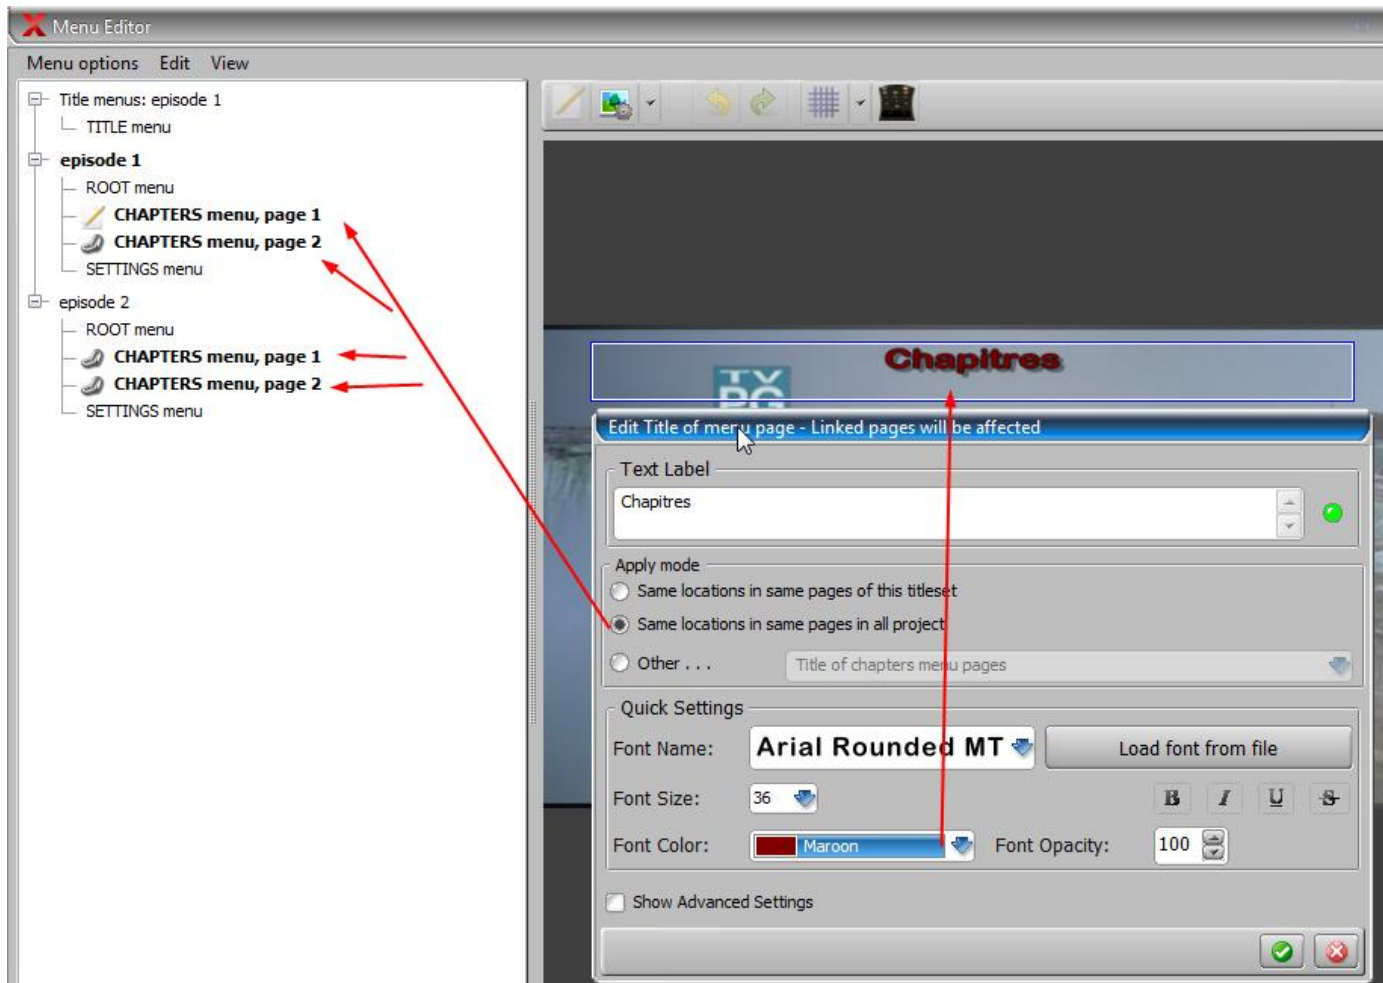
Menu Editor

Menu options Edit View

Title menus: episode 1
TITLE menu
episode 1
ROOT menu
CHAPTERS menu, page 1
CHAPTERS menu, page 2
SETTINGS menu
episode 2
ROOT menu
CHAPTERS menu, page 1
CHAPTERS menu, page 2
SETTINGS menu

Chapitres

Edit Title of menu page - Linked pages will be affected

Text Label
Chapitres

Apply mode
Same locations in same pages of this titleset
Same locations in same pages in all project
Other . . .
Title of chapters menu pages

Quick Settings
Font Name: Arial Rounded MT
Load font from file
Font Size: 36
B I U S
Font Color: Maroon
Font Opacity: 100

Show Advanced Settings